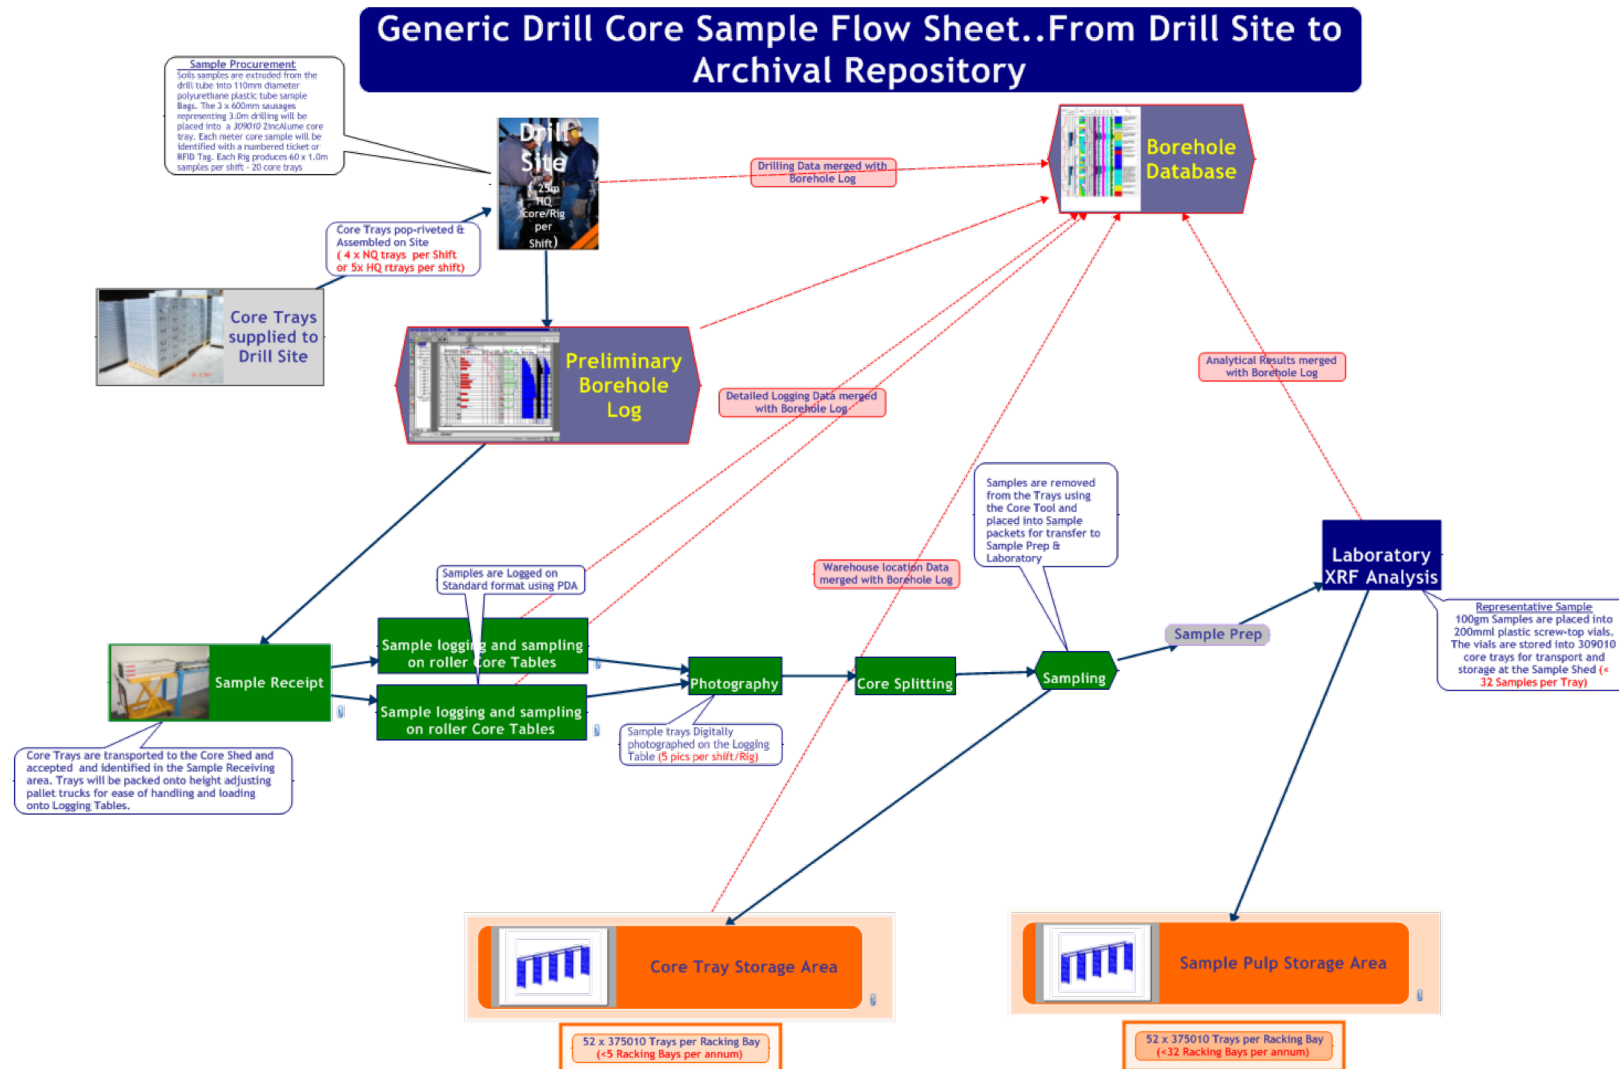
Generic Drill Core Sample Flow Sheet..From Drill Site to Archival Repository

Sample Procurement
Soils samples are extruded from the drill tube into 110mm diameter polyurethane plastic tube sample Bags. The 3 x 600mm sausages representing 3.0m drilling will be placed into a 309010 ZincAlume core tray. Each meter core sample will be identified with a numbered ticket or RFID Tag. Each Rig produces 60 x 1.0m samples per shift - 20 core trays

Drill Site
(25m HQ core/Rig per Shift)

Drilling Data merged with Borehole Log

Borehole Database

Core Trays pop-riveted & Assembled on Site
( 4 x NQ trays per Shift or 5x HQ rtrays per shift)

Core Trays supplied to Drill Site

Preliminary Borehole Log

Detailed Logging Data merged with Borehole Log

Analytical Results merged with Borehole Log

Samples are removed from the Trays using the Core Tool and placed into Sample packets for transfer to Sample Prep & Laboratory

Laboratory XRF Analysis

Samples are Logged on Standard format using PDA

Warehouse location Data merged with Borehole Log

Sample Prep

Representative Sample
100gm Samples are placed into 200mml plastic screw-top vials. The vials are stored into 309010 core trays for transport and storage at the Sample Shed (< 32 Samples per Tray)

Sample Receipt

Sample logging and sampling on roller Core Tables

Sample logging and sampling on roller Core Tables

Photography

Core Splitting

Sampling

Sample trays Digitally photographed on the Logging Table (5 pics per shift/Rig)

Core Trays are transported to the Core Shed and accepted and identified in the Sample Receiving area. Trays will be packed onto height adjusting pallet trucks for ease of handling and loading onto Logging Tables.

Core Tray Storage Area

Sample Pulp Storage Area

52 x 375010 Trays per Racking Bay (<5 Racking Bays per annum)

52 x 375010 Trays per Racking Bay (<32 Racking Bays per annum)